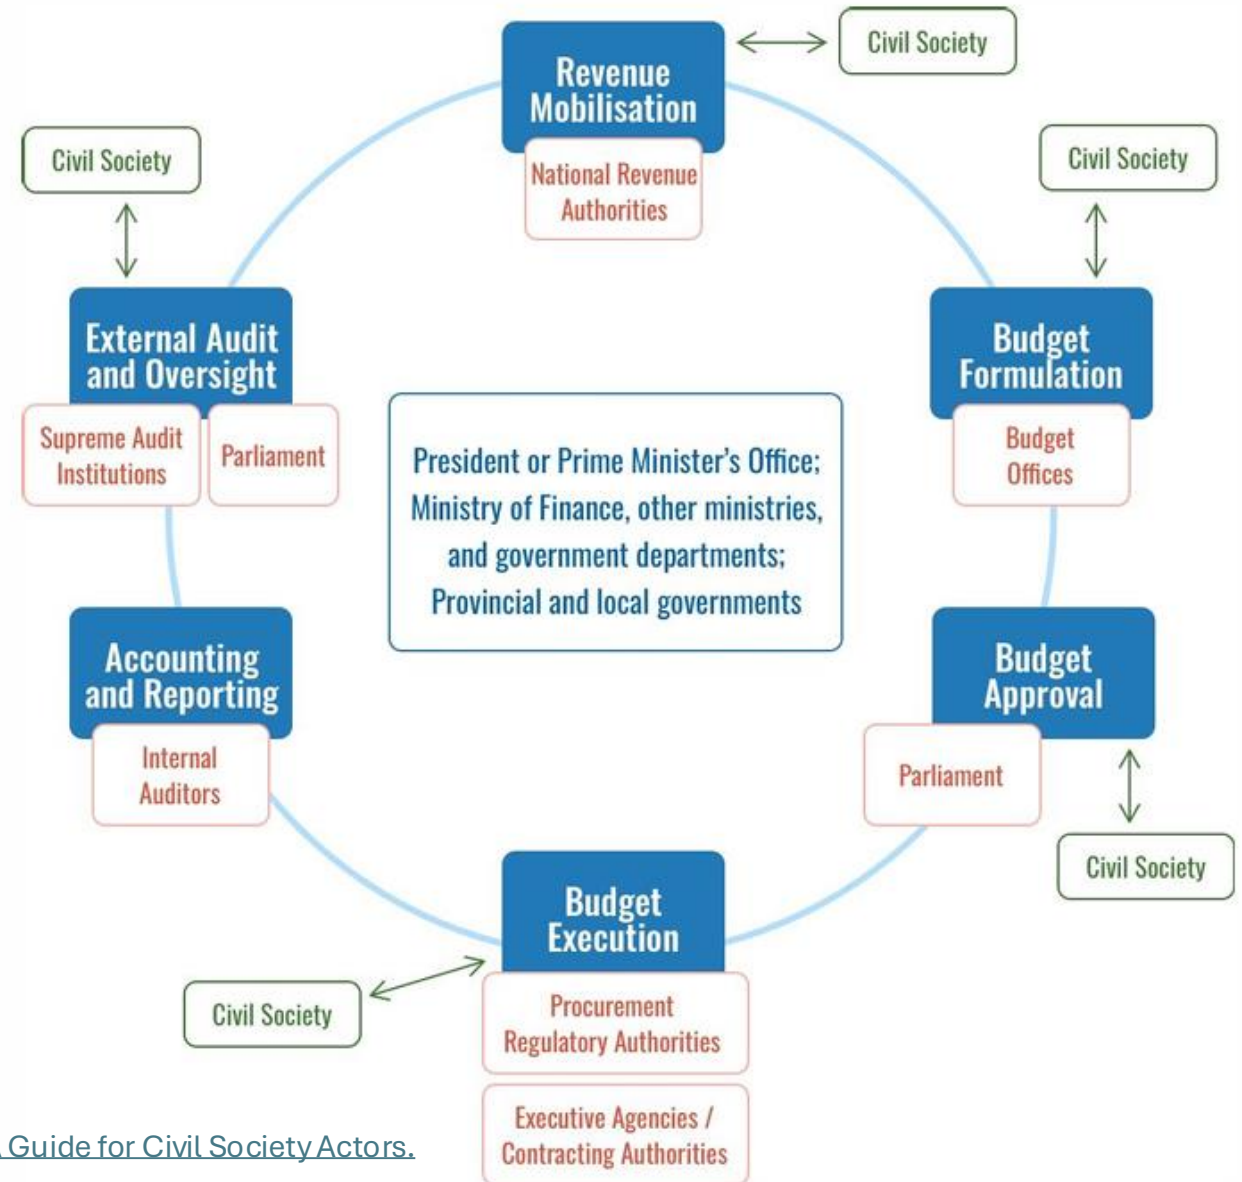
Revenue Mobilisation

National Revenue Authorities

Civil Society

Civil Society

Budget Formulation

Budget Offices

Civil Society

External Audit and Oversight

Supreme Audit Institutions

Parliament

President or Prime Minister's Office; Ministry of Finance, other ministries, and government departments; Provincial and local governments

Accounting and Reporting

Internal Auditors

Budget Approval

Parliament

Civil Society

Budget Execution

Civil Society

Procurement Regulatory Authorities

Executive Agencies / Contracting Authorities

Guide for Civil Society Actors.